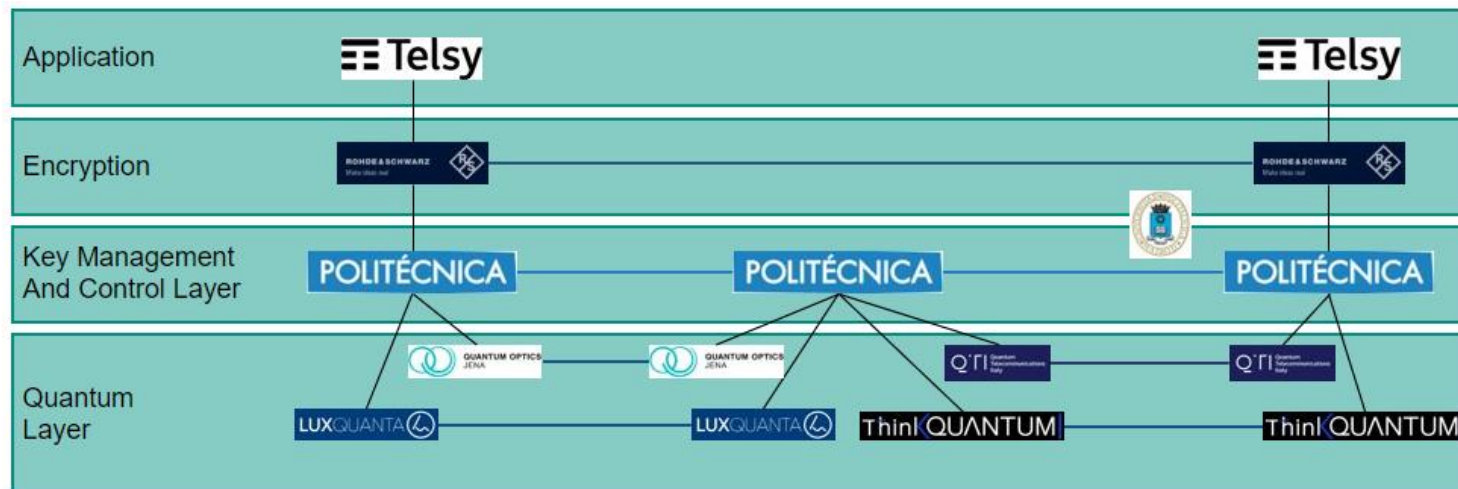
Application

Telsy

Telsy

Encryption

ROHDE&SCHWARZ Make ideas real

ROHDE&SCHWARZ Make ideas real

Key Management And Control Layer

POLITÉCNICA

POLITÉCNICA

POLITÉCNICA

Quantum Layer

QUANTUM OPTICS JENA

QUANTUM OPTICS JENA

Q*TI Quantum Telecommunications Italy

Q*TI Quantum Telecommunications Italy

LUXQUANTA

LUXQUANTA

ThinkQUANTUM

ThinkQUANTUM